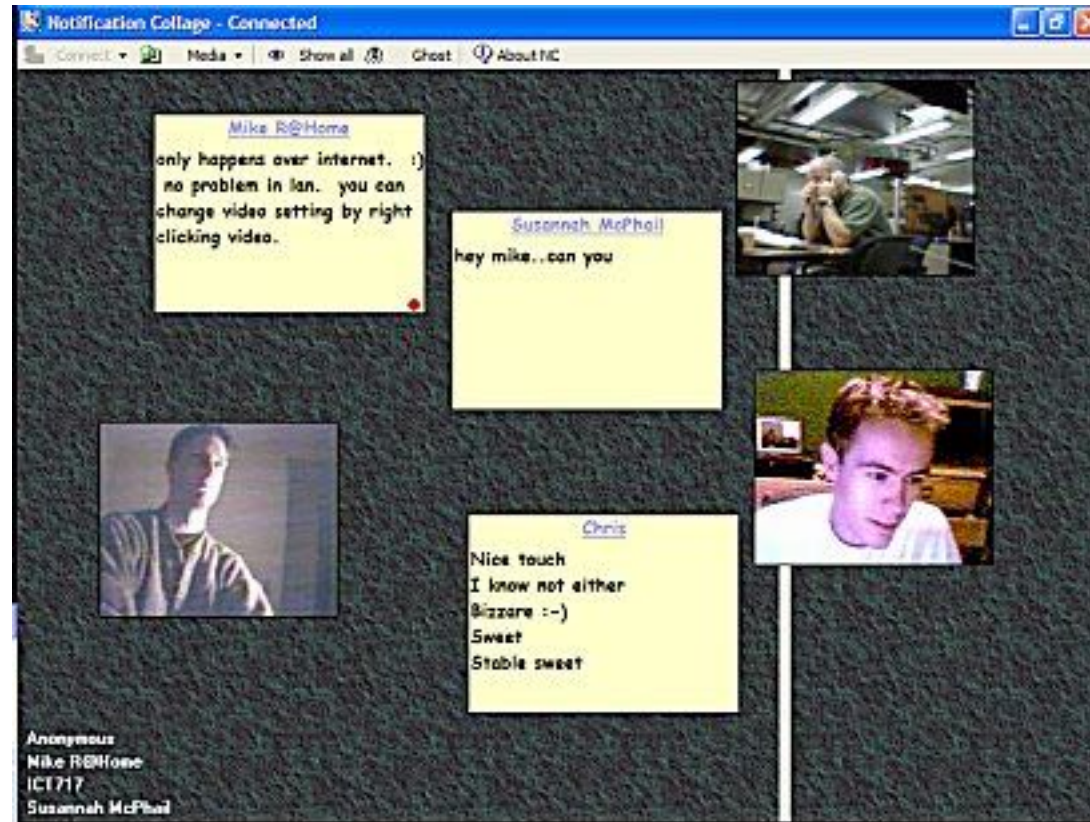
Notification Collage - Connected

Connect ▾ Media ▾ Show all Ghost About NC

Mike R@Home
only happens over internet. :) no problem in lan. you can change video setting by right clicking video.

Susannah McPhail
hey mike..can you

Chris
Nice touch
I know not either
Bizzare :-)
Sweet
Stable sweet

Anonymous
Mike R@Home
ICT717
Susannah McPhail